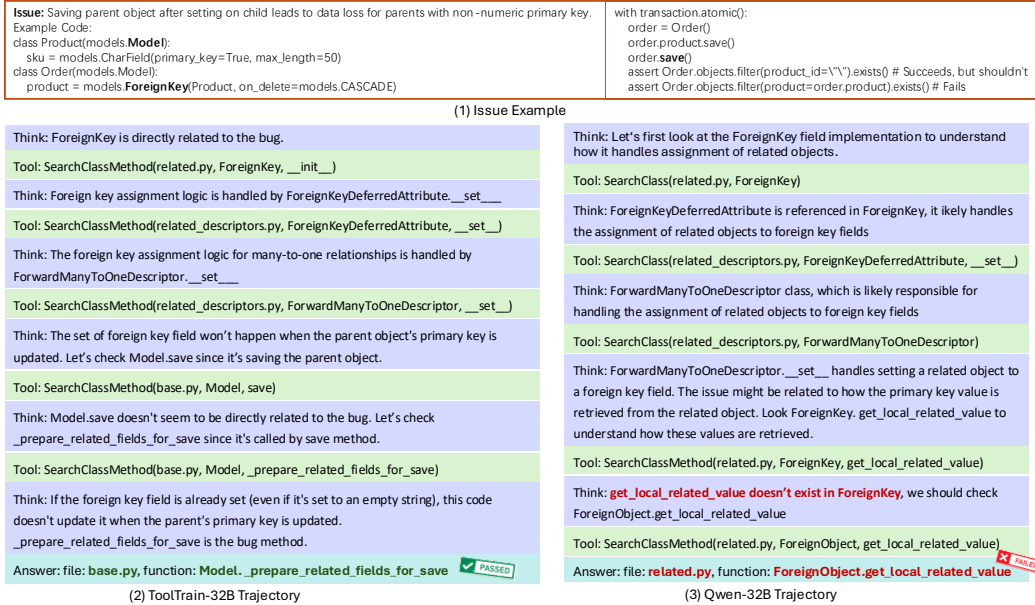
**Issue:** Saving parent object after setting on child leads to data loss for parents with non-numeric primary key.
Example Code:
class Product(models.**Model**):
    sku = models.CharField(primary_key=True, max_length=50)
class Order(models.Model):
    product = models.**ForeignKey**(Product, on_delete=models.CASCADE)

with transaction.atomic():
    order = Order()
    order.product.save()
    order.**save**()
    assert Order.objects.filter(product_id="\"\").exists() # Succeeds, but shouldn't
    assert Order.objects.filter(product=order.product).exists() # Fails

(1) Issue Example

Think: ForeignKey is directly related to the bug.

Tool: SearchClassMethod(related.py, ForeignKey, __init__)

Think: Foreign key assignment logic is handled by ForeignKeyDeferredAttribute.__set___

Tool: SearchClassMethod(related_descriptors.py, ForeignKeyDeferredAttribute, __set__)

Think: The foreign key assignment logic for many-to-one relationships is handled by ForwardManyToOneDescriptor.__set___

Tool: SearchClassMethod(related_descriptors.py, ForwardManyToOneDescriptor, __set__)

Think: The set of foreign key field won't happen when the parent object's primary key is updated. Let's check Model.save since it's saving the parent object.

Tool: SearchClassMethod(base.py, Model, save)

Think: Model.save doesn't seem to be directly related to the bug. Let's check _prepare_related_fields_for_save since it's called by save method.

Tool: SearchClassMethod(base.py, Model, _prepare_related_fields_for_save)

Think: If the foreign key field is already set (even if it's set to an empty string), this code doesn't update it when the parent's primary key is updated. _prepare_related_fields_for_save is the bug method.

Answer: file: **base.py**, function: **Model. _prepare_related_fields_for_save** PASSED

(2) ToolTrain-32B Trajectory

Think: Let's first look at the ForeignKey field implementation to understand how it handles assignment of related objects.

Tool: SearchClass(related.py, ForeignKey)

Think: ForeignKeyDeferredAttribute is referenced in ForeignKey, it ikely handles the assignment of related objects to foreign key fields

Tool: SearchClass(related_descriptors.py, ForeignKeyDeferredAttribute, __set__)

Think: ForwardManyToOneDescriptor class, which is likely responsible for handling the assignment of related objects to foreign key fields

Tool: SearchClass(related_descriptors.py, ForwardManyToOneDescriptor)

Think: ForwardManyToOneDescriptor.__set__ handles setting a related object to a foreign key field. The issue might be related to how the primary key value is retrieved from the related object. Look ForeignKey. get_local_related_value to understand how these values are retrieved.

Tool: SearchClassMethod(related.py, ForeignKey, get_local_related_value)

Think: **get_local_related_value doesn't exist in ForeignKey**, we should check ForeignObject.get_local_related_value

Tool: SearchClassMethod(related.py, ForeignObject, get_local_related_value)

Answer: file: **related.py**, function: **ForeignObject.get_local_related_value** FAILED

(3) Qwen-32B Trajectory